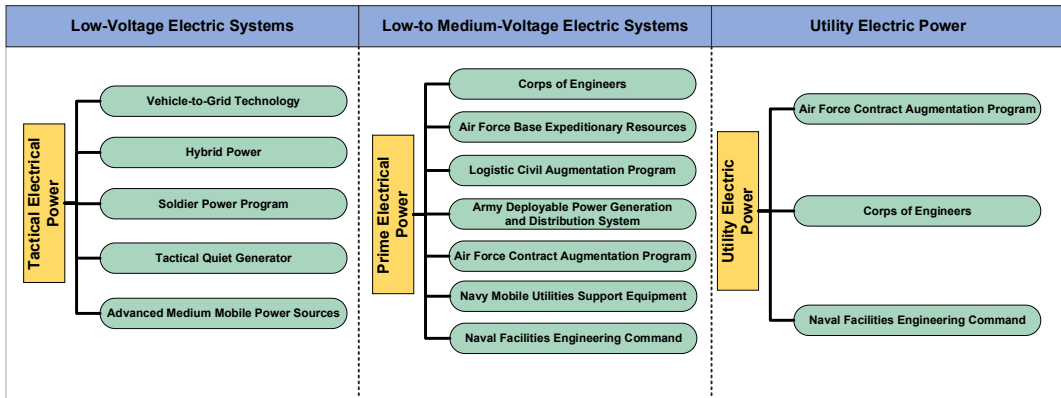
Low-Voltage Electric Systems

Tactical Electrical Power

Vehicle-to-Grid Technology

Hybrid Power

Soldier Power Program

Tactical Quiet Generator

Advanced Medium Mobile Power Sources

Low-to Medium-Voltage Electric Systems

Prime Electrical Power

Corps of Engineers

Air Force Base Expeditionary Resources

Logistic Civil Augmentation Program

Army Deployable Power Generation and Distribution System

Air Force Contract Augmentation Program

Navy Mobile Utilities Support Equipment

Naval Facilities Engineering Command

Utility Electric Power

Utility Electric Power

Air Force Contract Augmentation Program

Corps of Engineers

Naval Facilities Engineering Command